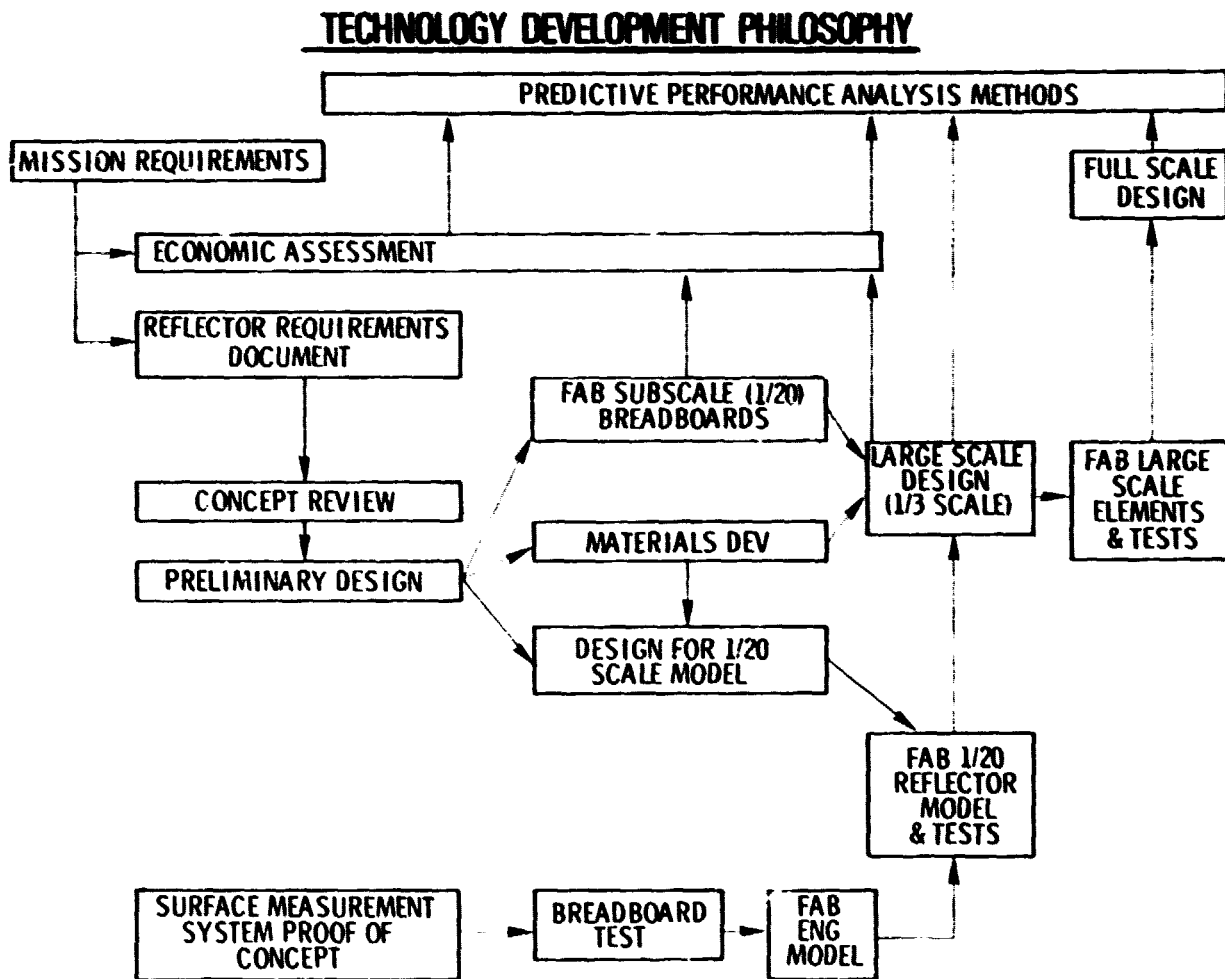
TECHNOLOGY DEVELOPMENT PHILOSOPHY

PREDICTIVE PERFORMANCE ANALYSIS METHODS

MISSION REQUIREMENTS

FULL SCALE DESIGN

ECONOMIC ASSESSMENT

REFLECTOR REQUIREMENTS DOCUMENT

FAB SUBSCALE (1/20) BREADBOARDS

LARGE SCALE DESIGN (1/3 SCALE)

FAB LARGE SCALE ELEMENTS & TESTS

CONCEPT REVIEW

MATERIALS DEV

PRELIMINARY DESIGN

DESIGN FOR 1/20 SCALE MODEL

FAB 1/20 REFLECTOR MODEL & TESTS

SURFACE MEASUREMENT SYSTEM PROOF OF CONCEPT

BREADBOARD TEST

FAB ENG MODEL